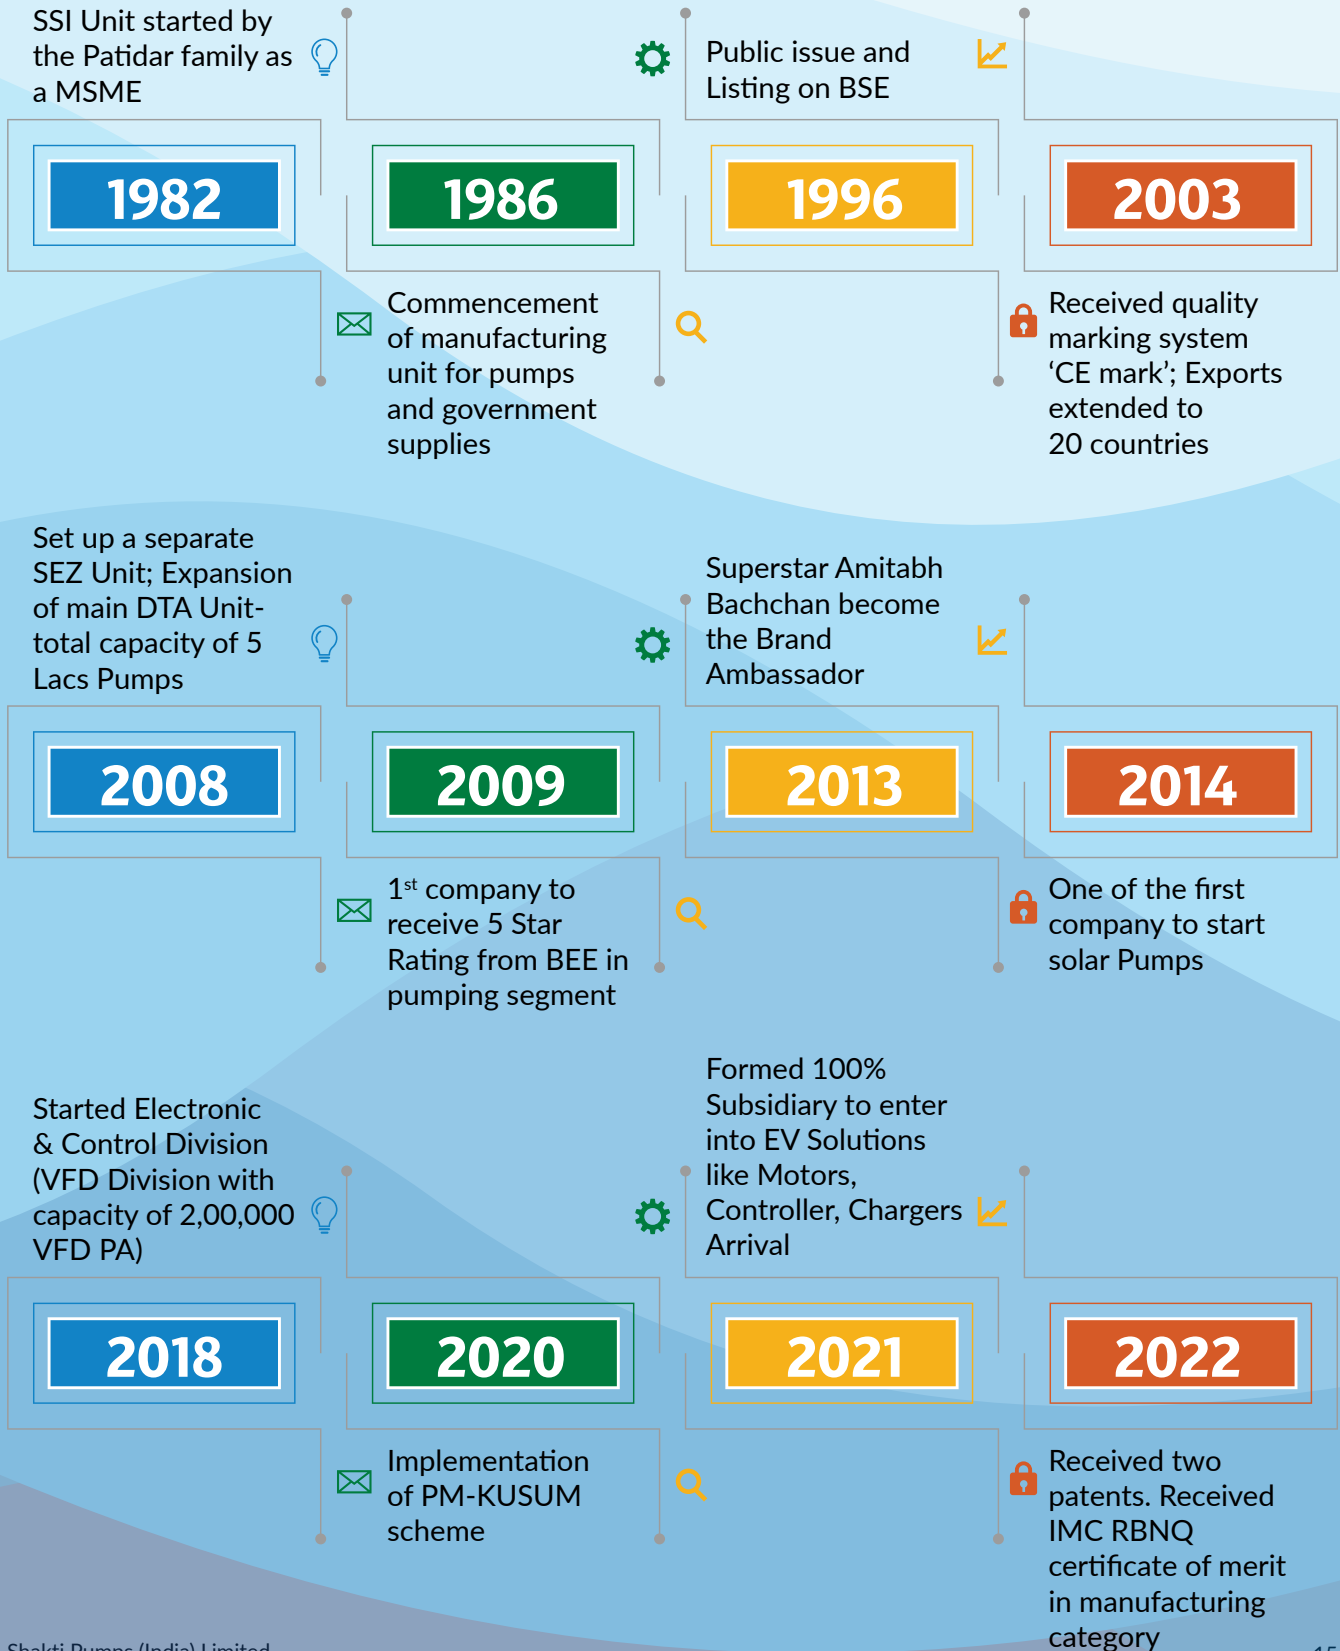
SSI Unit started by the Patidar family as a MSME

Public issue and Listing on BSE

1982

1986

1996

2003

Commencement of manufacturing unit for pumps and government supplies

Received quality marking system 'CE mark'; Exports extended to 20 countries

Set up a separate SEZ Unit; Expansion of main DTA Unit- total capacity of 5 Lacs Pumps

Superstar Amitabh Bachchan become the Brand Ambassador

2008

2009

2013

2014

1$^{st}$ company to receive 5 Star Rating from BEE in pumping segment

One of the first company to start solar Pumps

Started Electronic & Control Division (VFD Division with capacity of 2,00,000 VFD PA)

Formed 100% Subsidiary to enter into EV Solutions like Motors, Controller, Chargers Arrival

2018

2020

2021

2022

Implementation of PM-KUSUM scheme

Received two patents. Received IMC RBNQ certificate of merit in manufacturing category

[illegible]